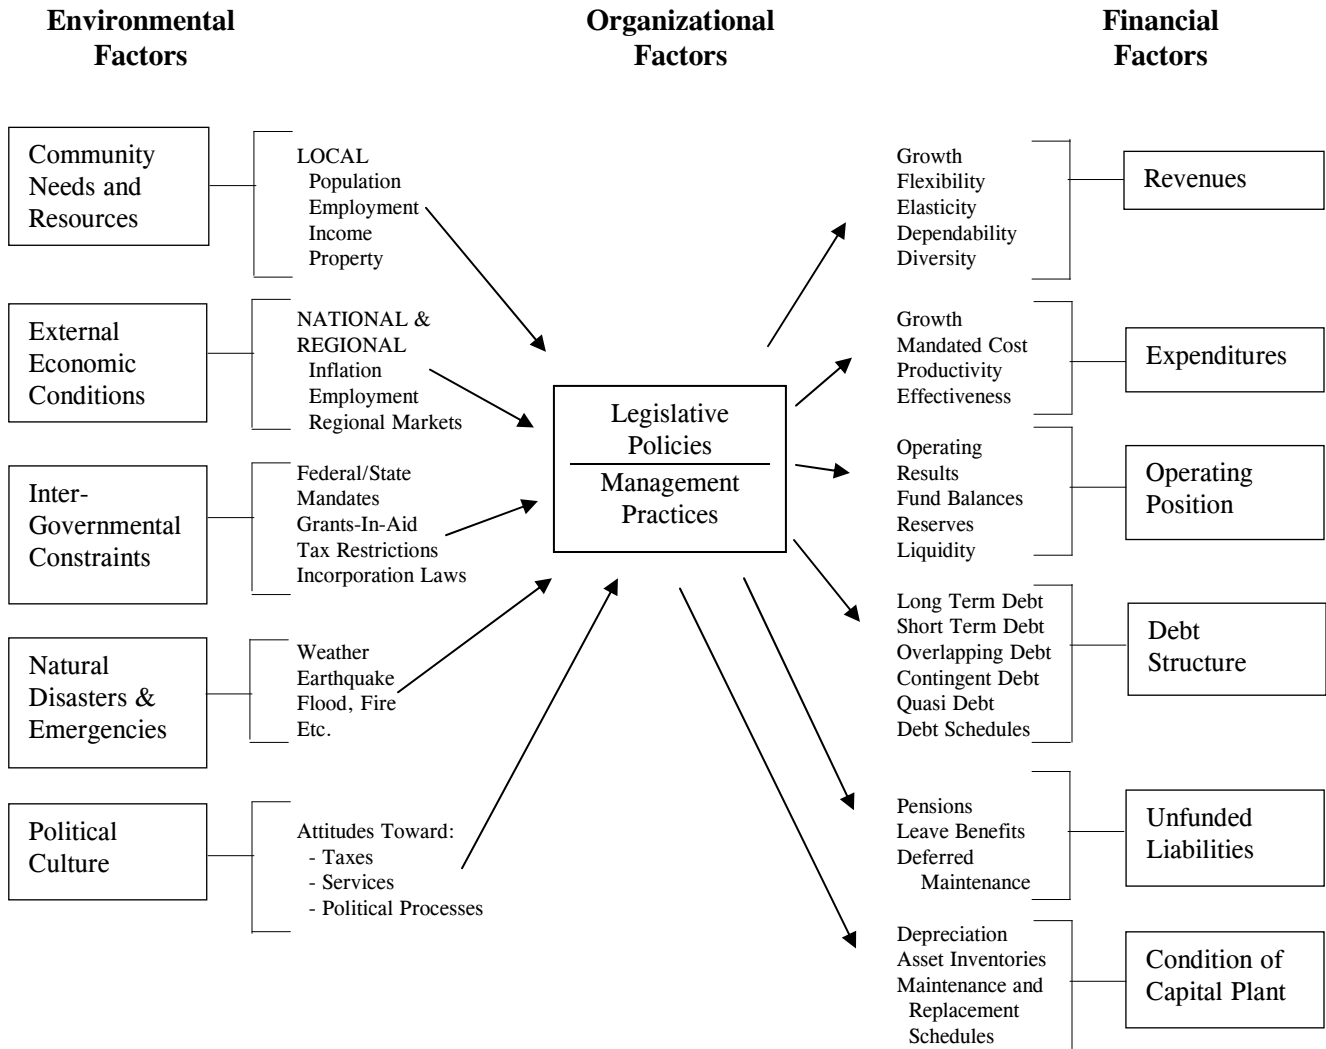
Environmental Factors

Organizational Factors

Financial Factors

Community Needs and Resources

LOCAL
Population
Employment
Income
Property

External Economic Conditions

NATIONAL & REGIONAL
Inflation
Employment
Regional Markets

Inter-Governmental Constraints

Federal/State Mandates
Grants-In-Aid
Tax Restrictions
Incorporation Laws

Natural Disasters & Emergencies

Weather
Earthquake
Flood, Fire
Etc.

Political Culture

Attitudes Toward:
- Taxes
- Services
- Political Processes

Legislative Policies

Management Practices

Growth
Flexibility
Elasticity
Dependability
Diversity

Revenues

Growth
Mandated Cost
Productivity
Effectiveness

Expenditures

Operating Results
Fund Balances
Reserves
Liquidity

Operating Position

Long Term Debt
Short Term Debt
Overlapping Debt
Contingent Debt
Quasi Debt
Debt Schedules

Debt Structure

Pensions
Leave Benefits
Deferred Maintenance

Unfunded Liabilities

Depreciation
Asset Inventories
Maintenance and Replacement Schedules

Condition of Capital Plant